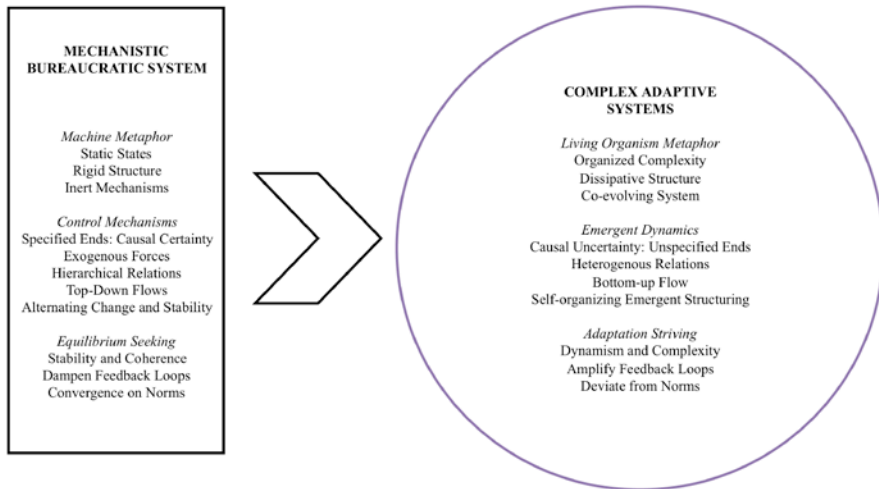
MECHANISTIC BUREAUCRATIC SYSTEM

*Machine Metaphor*
Static States
Rigid Structure
Inert Mechanisms

*Control Mechanisms*
Specified Ends: Causal Certainty
Exogenous Forces
Hierarchical Relations
Top-Down Flows
Alternating Change and Stability

*Equilibrium Seeking*
Stability and Coherence
Dampen Feedback Loops
Convergence on Norms

COMPLEX ADAPTIVE SYSTEMS

*Living Organism Metaphor*
Organized Complexity
Dissipative Structure
Co-evolving System

*Emergent Dynamics*
Causal Uncertainty: Unspecified Ends
Heterogenous Relations
Bottom-up Flow
Self-organizing Emergent Structuring

*Adaptation Striving*
Dynamism and Complexity
Amplify Feedback Loops
Deviate from Norms